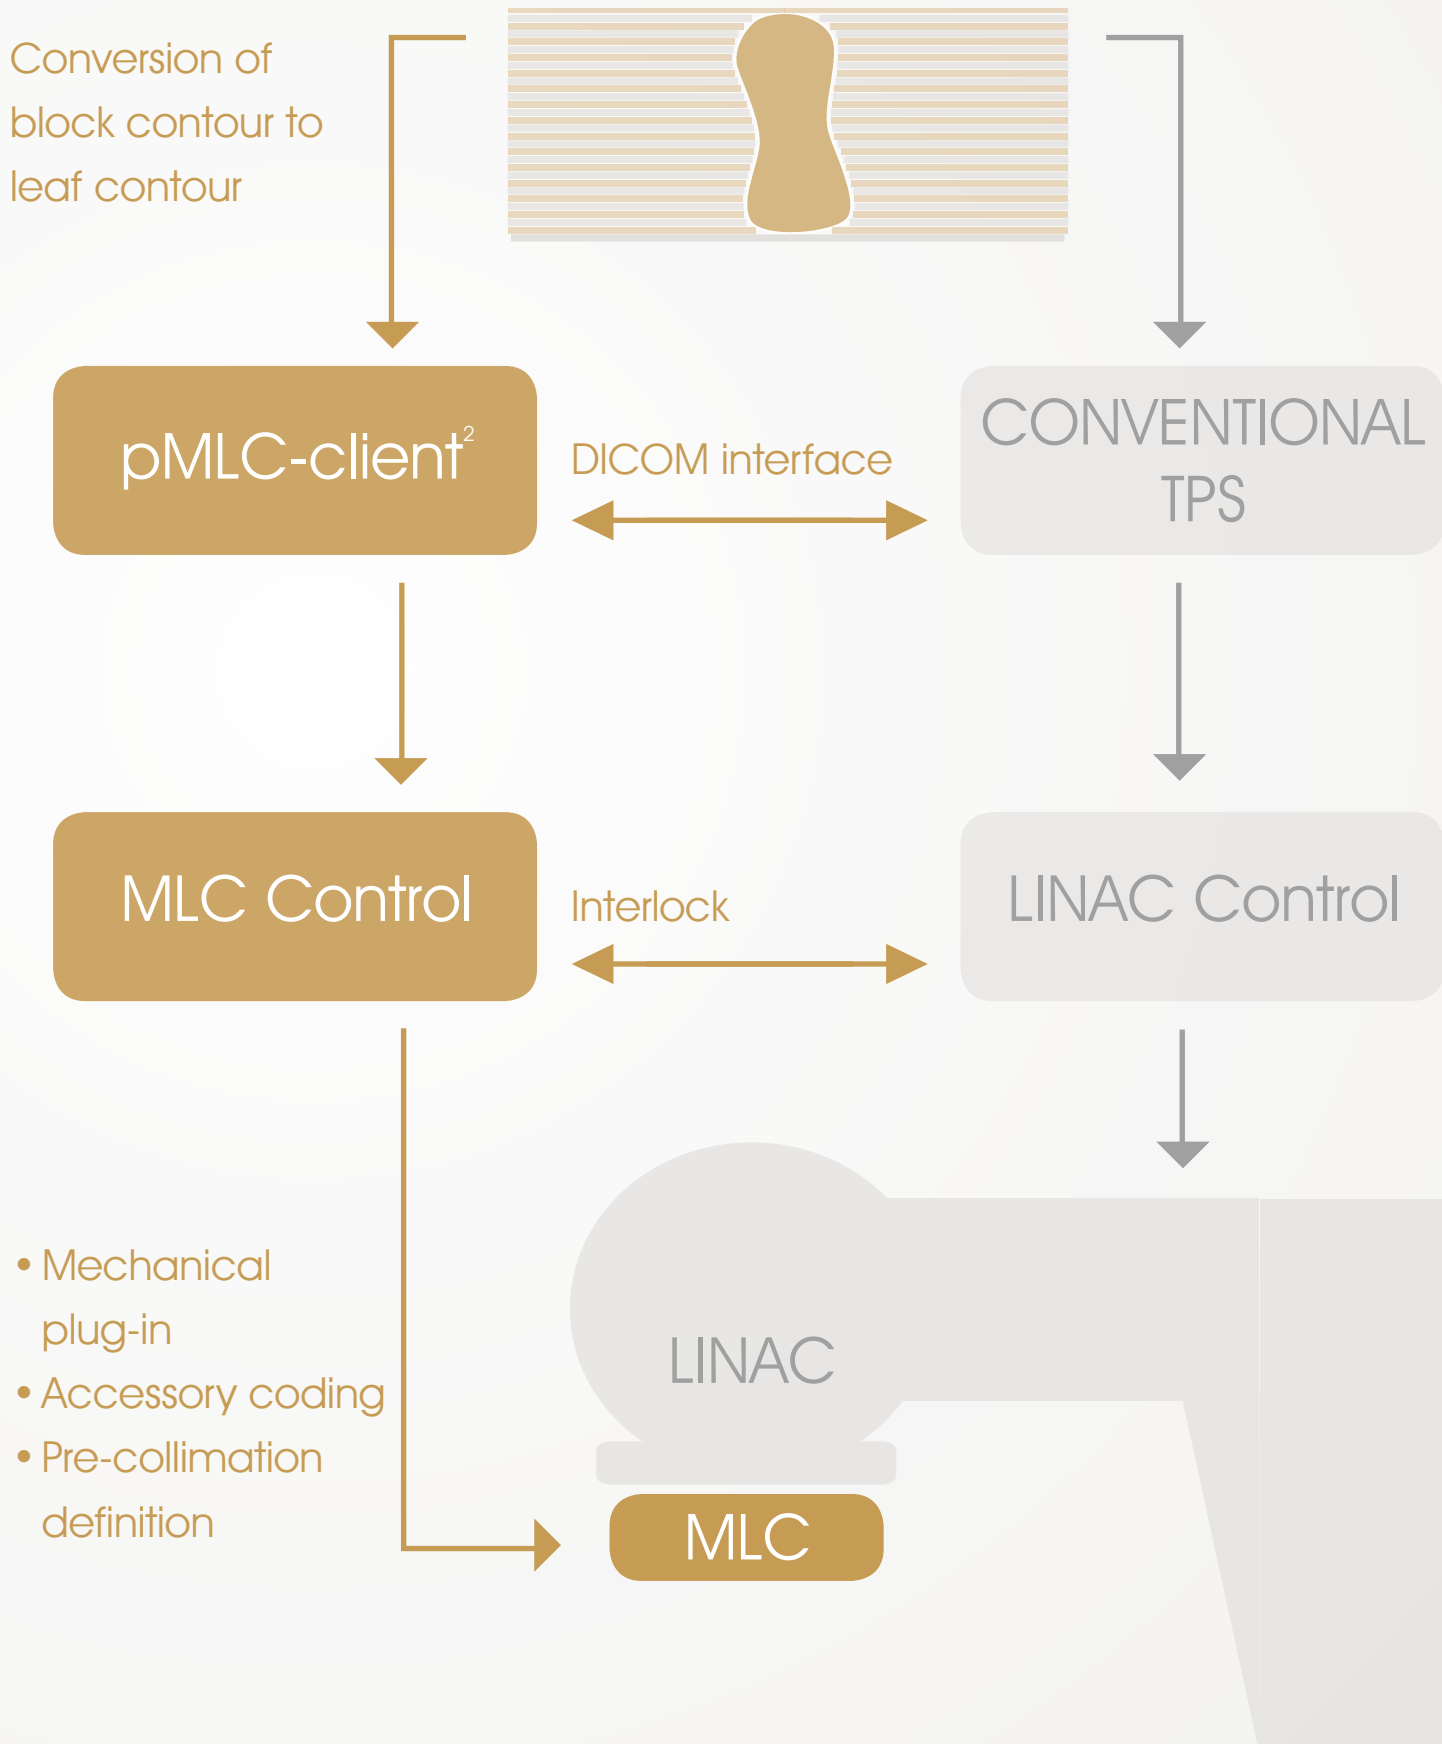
Conversion of block contour to leaf contour

pMLC-client$^2$

DICOM interface

CONVENTIONAL TPS

MLC Control

Interlock

LINAC Control

• Mechanical plug-in
• Accessory coding
• Pre-collimation definition

LINAC

MLC